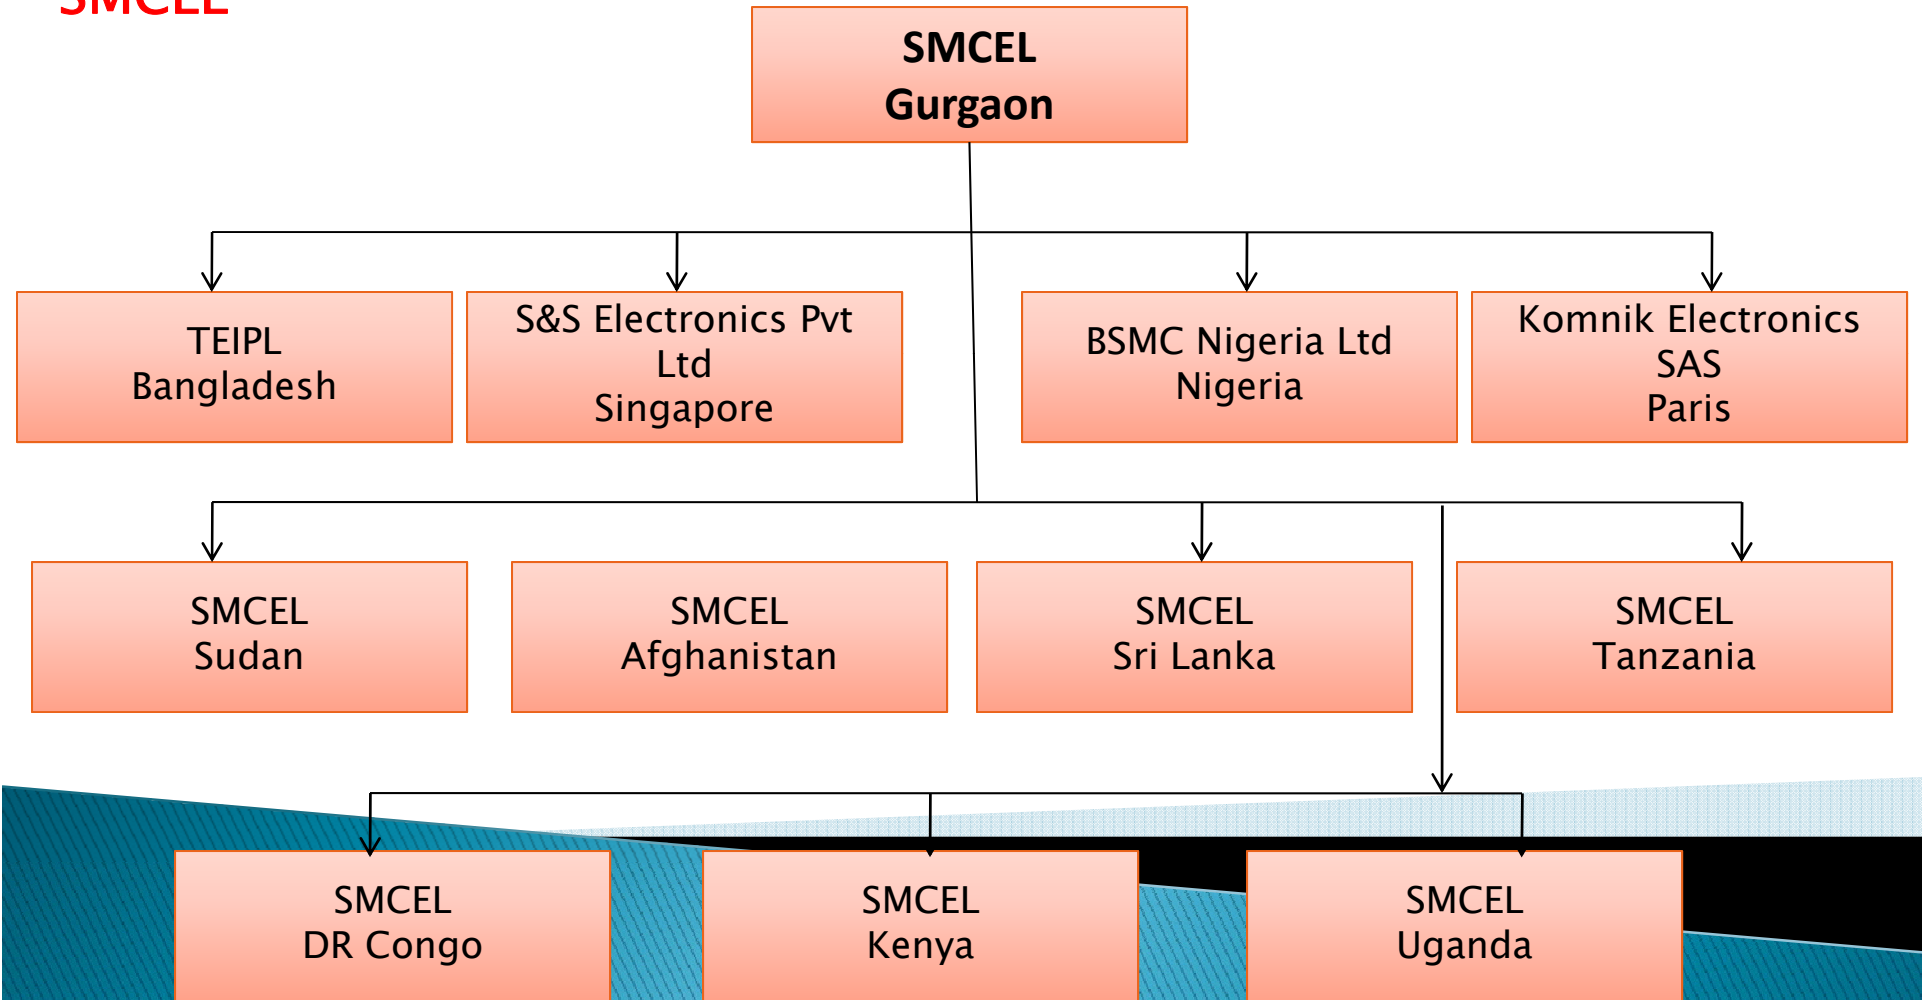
SMCEL

SMCEL
Gurgaon

TEIPL
Bangladesh

S&S Electronics Pvt Ltd
Singapore

BSMC Nigeria Ltd
Nigeria

Komnik Electronics SAS
Paris

SMCEL
Sudan

SMCEL
Afghanistan

SMCEL
Sri Lanka

SMCEL
Tanzania

SMCEL
DR Congo

SMCEL
Kenya

SMCEL
Uganda